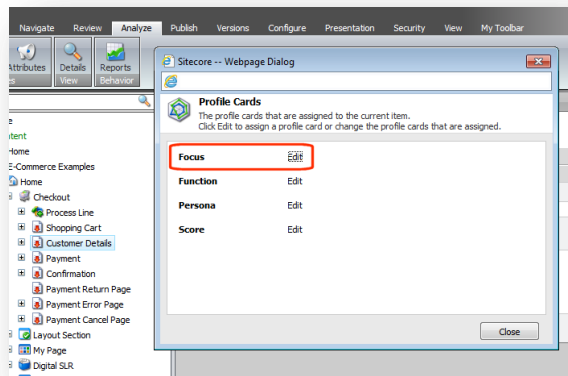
Navigate Review Analyze Publish Versions Configure Presentation Security View My Toolbar

Attributes Details Reports
View Behavior

Sitecore -- Webpage Dialog

Profile Cards
The profile cards that are assigned to the current item.
Click Edit to assign a profile card or change the profile cards that are assigned.

| | |
|---|---|
| Focus | Edit |
| Function | Edit |
| Persona | Edit |
| Score | Edit |

Close

ntent
Home
E-Commerce Examples
Home
Checkout
Process Line
Shopping Cart
Customer Details
Payment
Confirmation
Payment Return Page
Payment Error Page
Payment Cancel Page
Layout Section
My Page
Digital SLR